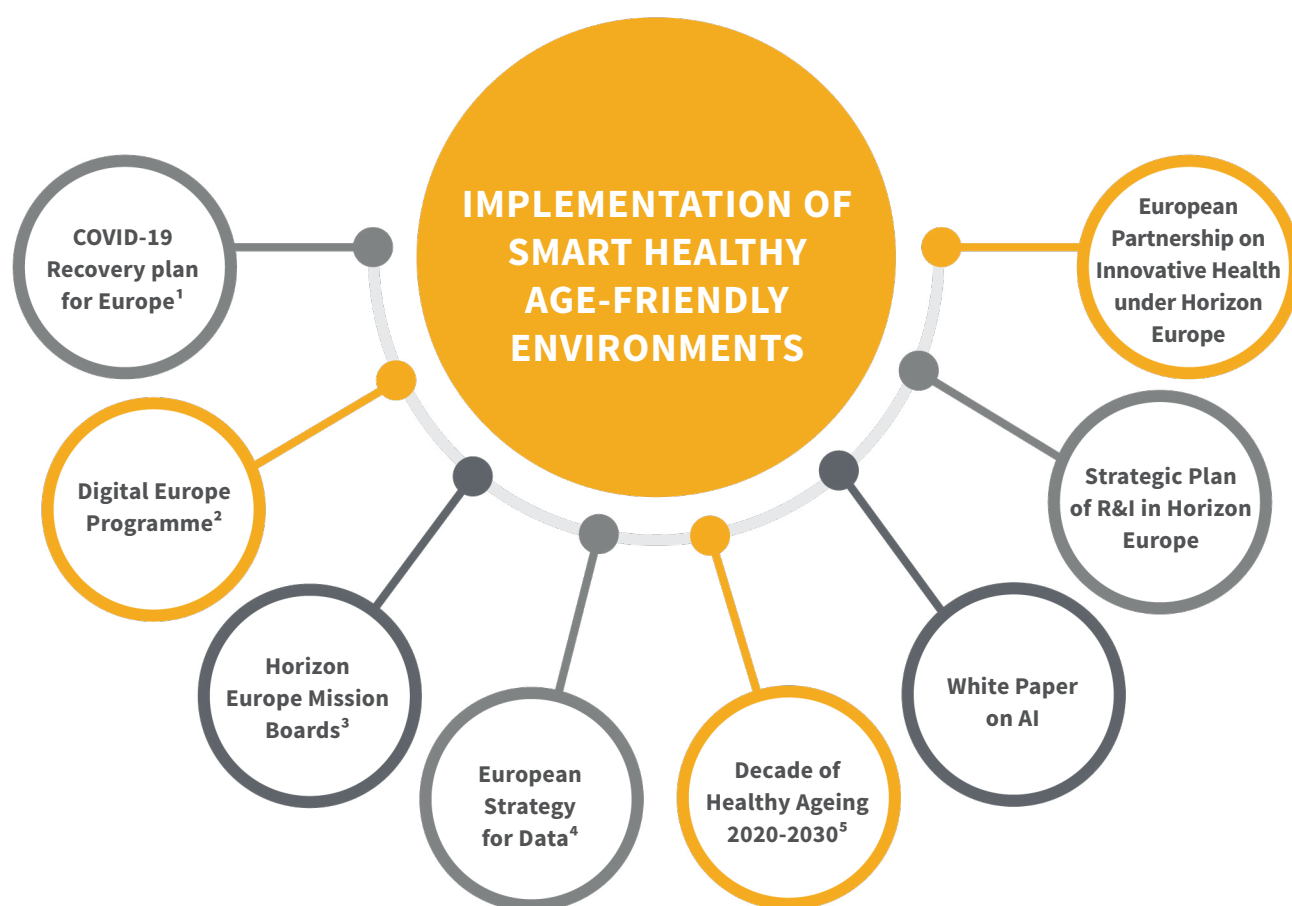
IMPLEMENTATION OF SMART HEALTHY AGE-FRIENDLY ENVIRONMENTS

COVID-19 Recovery plan for Europe$^1$

Digital Europe Programme$^2$

Horizon Europe Mission Boards$^3$

European Strategy for Data$^4$

Decade of Healthy Ageing 2020-2030$^5$

White Paper on AI

Strategic Plan of R&I in Horizon Europe

European Partnership on Innovative Health under Horizon Europe